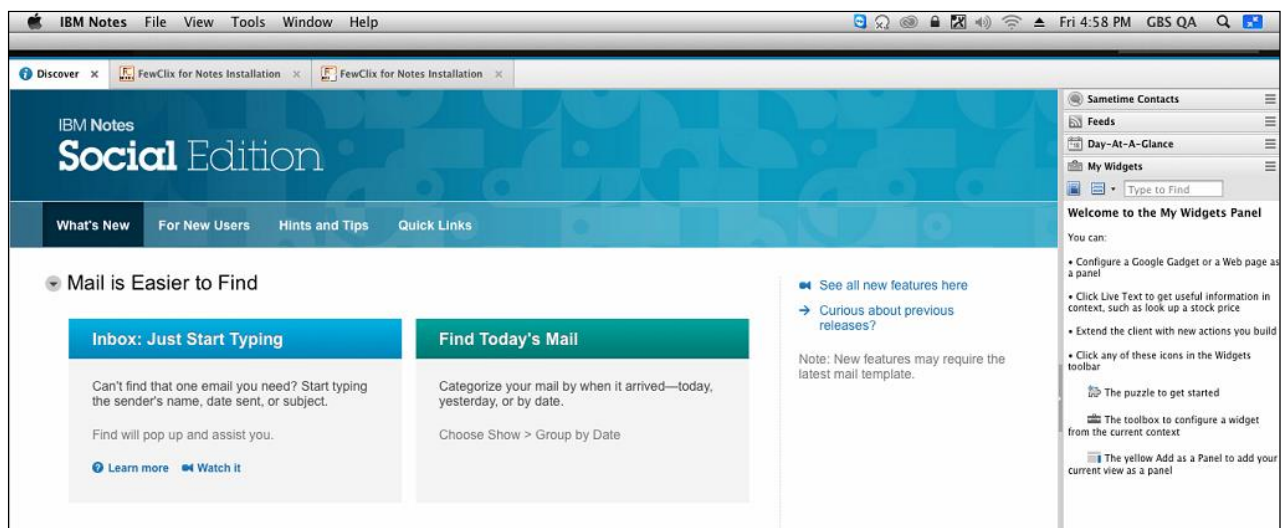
IBM Notes File View Tools Window Help

Fri 4:58 PM GBS QA

Discover ×
FewClix for Notes Installation ×
FewClix for Notes Installation ×

IBM Notes
Social Edition

What's New
For New Users
Hints and Tips
Quick Links

Mail is Easier to Find

Inbox: Just Start Typing

Can't find that one email you need? Start typing the sender's name, date sent, or subject.

Find will pop up and assist you.

Learn more
Watch it

Find Today's Mail

Categorize your mail by when it arrived—today, yesterday, or by date.

Choose Show > Group by Date

See all new features here

Curious about previous releases?

Note: New features may require the latest mail template.

Sametime Contacts
Feeds
Day-At-A-Glance
My Widgets

Type to Find

Welcome to the My Widgets Panel

You can:

• Configure a Google Gadget or a Web page as a panel

• Click Live Text to get useful information in context, such as look up a stock price

• Extend the client with new actions you build

• Click any of these icons in the Widgets toolbar

The puzzle to get started

The toolbox to configure a widget from the current context

The yellow Add as a Panel to add your current view as a panel